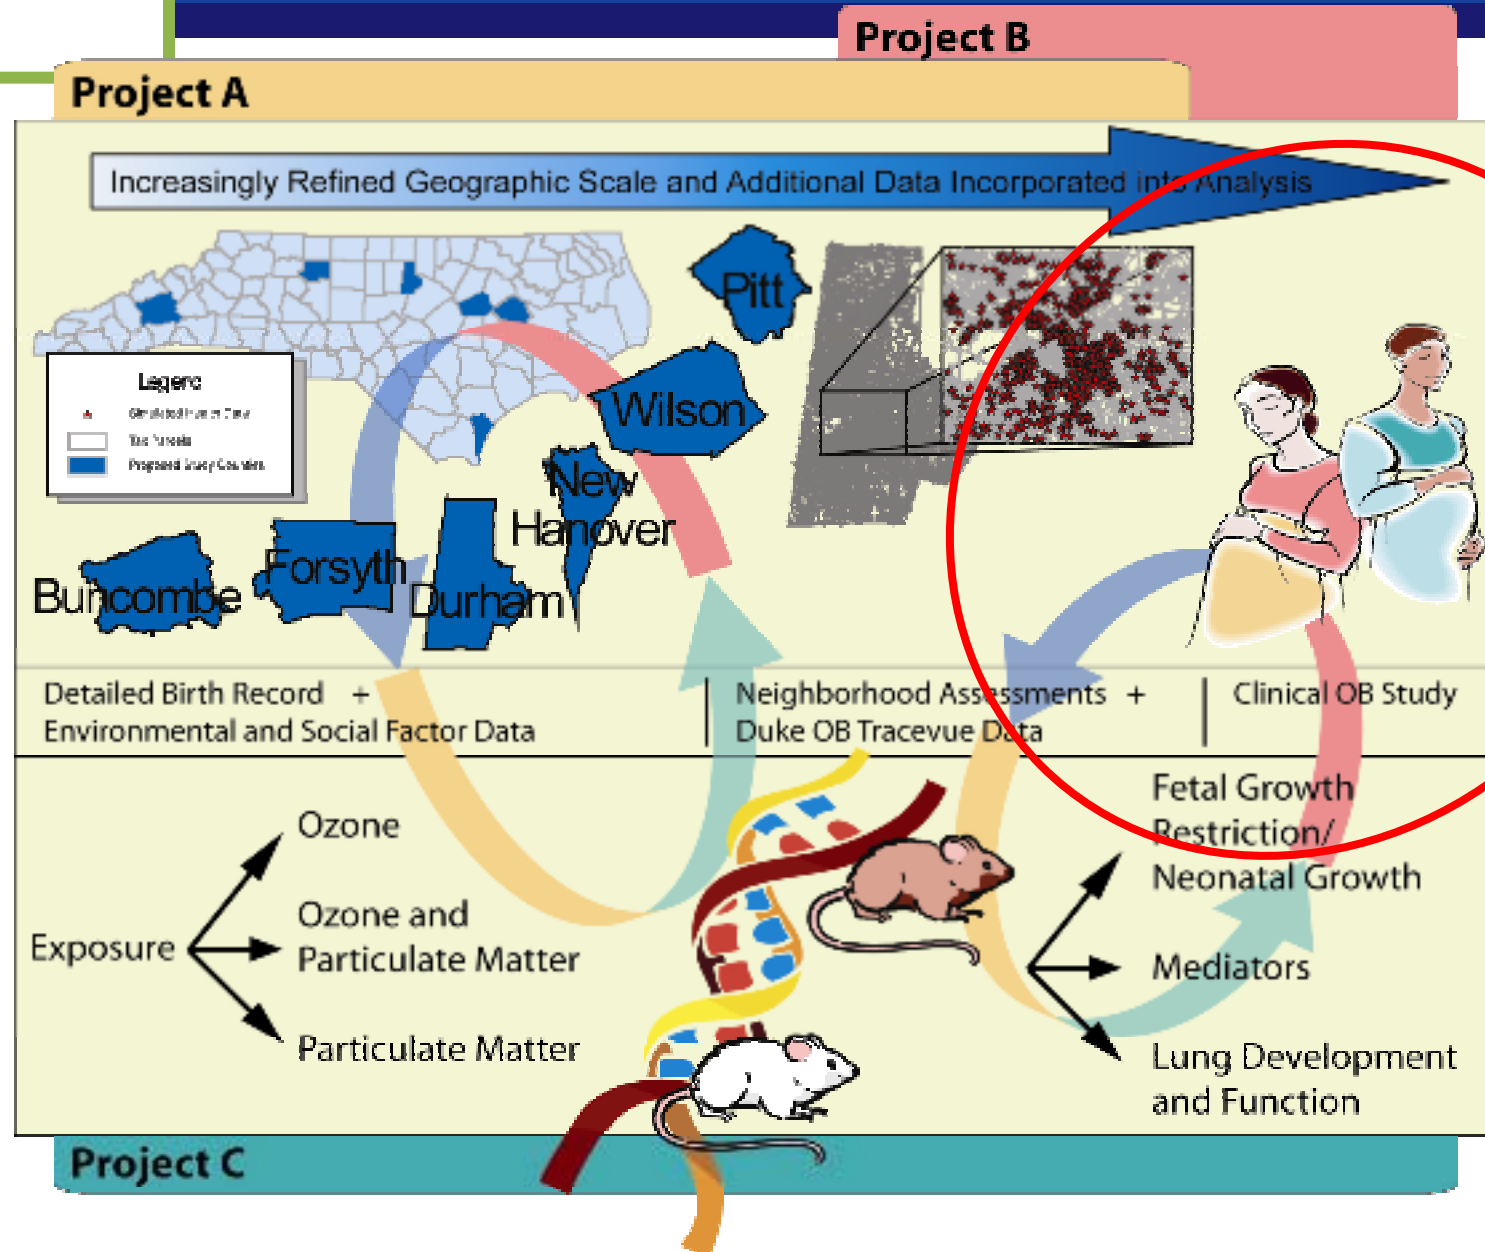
Project B

Project A

Increasingly Refined Geographic Scale and Additional Data Incorporated into Analysis

Legend
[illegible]
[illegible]
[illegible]

Pitt

Wilson

New Hanover

Buncombe

Forsyth

Durham

Detailed Birth Record + Environmental and Social Factor Data

Neighborhood Assessments + Duke OB Tracevue Data

Clinical OB Study

Ozone

Ozone and Particulate Matter

Exposure

Particulate Matter

Fetal Growth Restriction/ Neonatal Growth

Mediators

Lung Development and Function

Project C